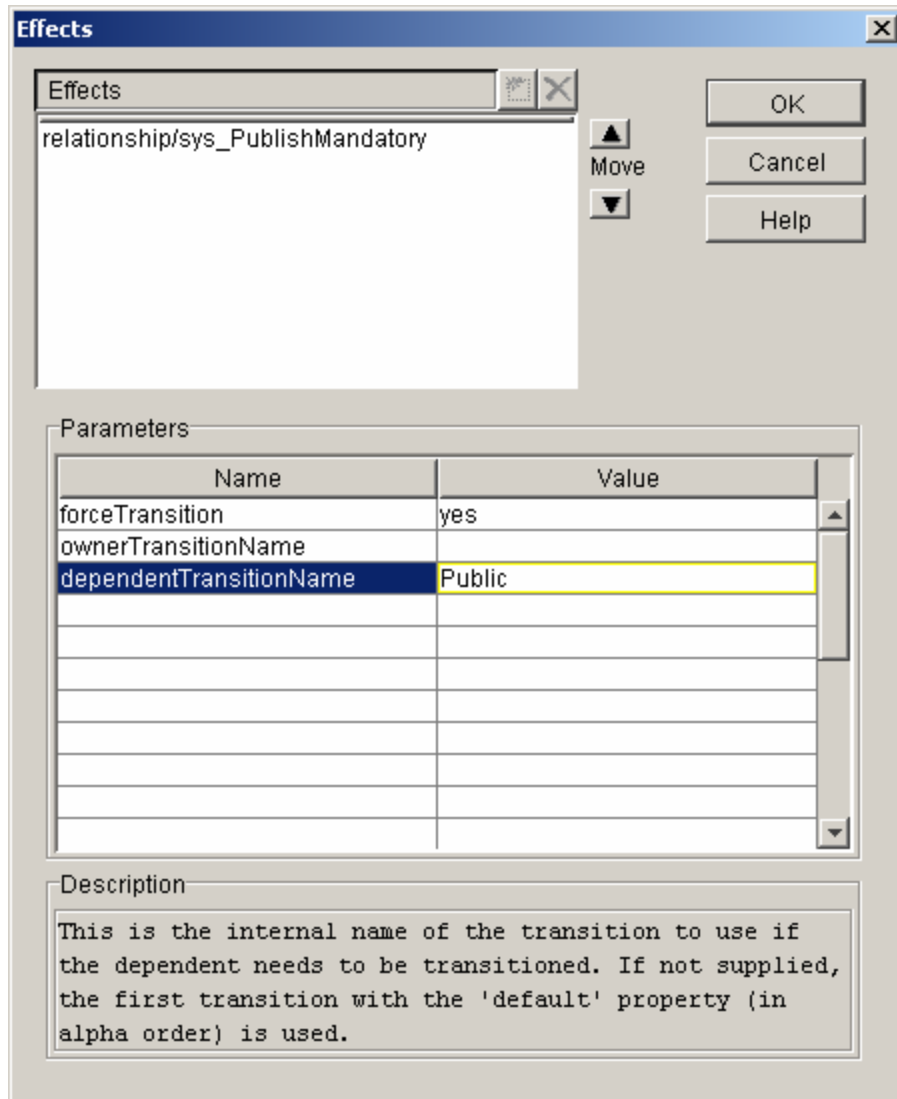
Effects

Effects

relationship/sys_PublishMandatory

Move

OK

Cancel

Help

Parameters

| Name | Value |
|---|---|
| forceTransition | yes |
| ownerTransitionName | |
| dependentTransitionName | Public |

Description

This is the internal name of the transition to use if the dependent needs to be transitioned. If not supplied, the first transition with the 'default' property (in alpha order) is used.